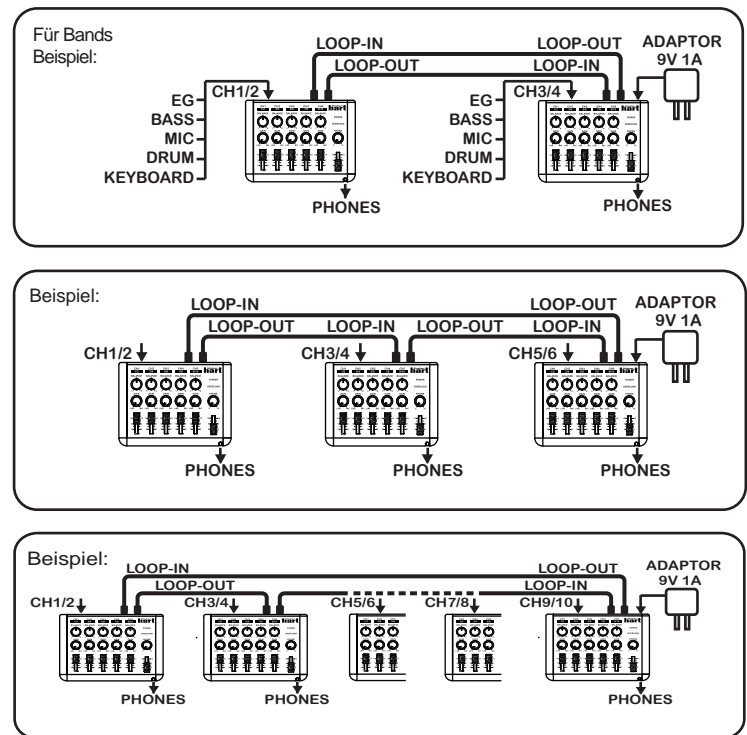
Für Bands
Beispiel:

LOOP-IN
LOOP-OUT
LOOP-OUT
LOOP-IN
ADAPTOR
9V 1A

CH1/2
EG
BASS
MIC
DRUM
KEYBOARD
PHONES

CH3/4
EG
BASS
MIC
DRUM
KEYBOARD
PHONES

Beispiel:

LOOP-IN
LOOP-OUT
LOOP-OUT
LOOP-IN
LOOP-OUT
LOOP-IN
ADAPTOR
9V 1A

CH1/2
CH3/4
CH5/6
PHONES
PHONES
PHONES

Beispiel:

LOOP-IN
LOOP-OUT
LOOP-OUT
LOOP-IN
ADAPTOR
9V 1A

CH1/2
CH3/4
CH5/6
CH7/8
CH9/10
PHONES
PHONES
PHONES